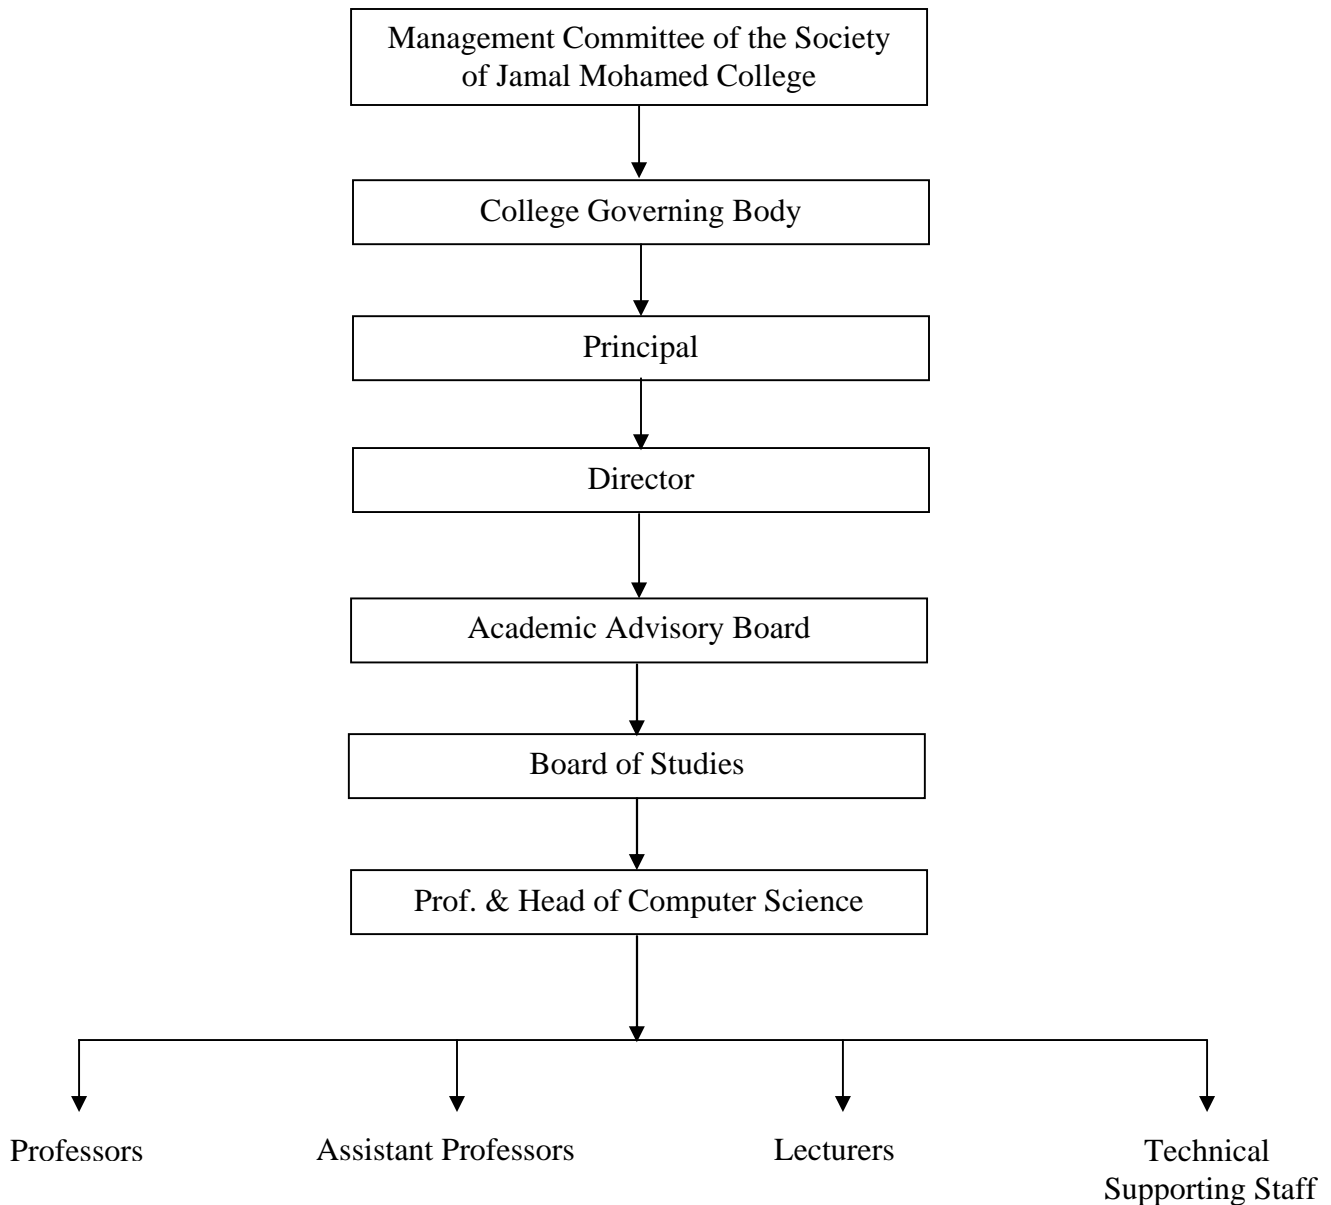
Management Committee of the Society of Jamal Mohamed College

College Governing Body

Principal

Director

Academic Advisory Board

Board of Studies

Prof. & Head of Computer Science

Professors

Assistant Professors

Lecturers

Technical Supporting Staff